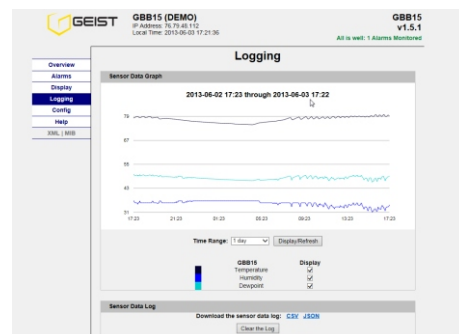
GEIST

GBB15 (DEMO)
IP Address: 75.79.46.112
Local Time: 2013-06-03 17:21:36

GBB15
v1.5.1
All is well: 1 Alarms Monitored

Overview
Alarms
Display
Logging
Config
Help
XML | MIB

Logging

Sensor Data Graph

2013-06-02 17:23 through 2013-06-03 17:22

79
67
55
43
31

17:23
21:23
01:23
05:23
09:23
13:23
17:23

Time Range: 1 day
Display/Refresh

| GBB15 | Display |
|---|---|
| Temperature | ☑ |
| Humidity | ☑ |
| Dewpoint | ☑ |

Sensor Data Log

Download the sensor data log: CSV JSON

Clear the Log